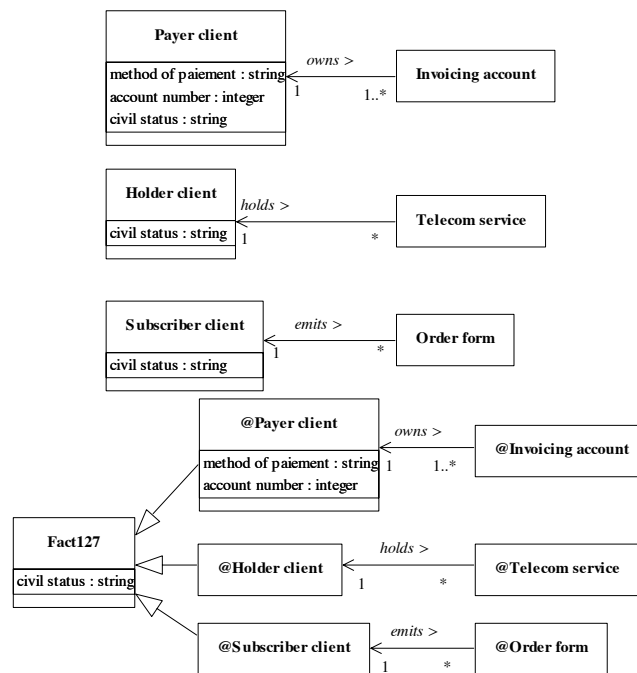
Payer client

method of paiement : string
account number : integer
civil status : string

owns >
1
1..*

Invoicing account

Holder client

civil status : string

holds >
1
*

Telecom service

Subscriber client

civil status : string

emits >
1
*

Order form

@Payer client

method of paiement : string
account number : integer

owns >
1
1..*

@Invoicing account

Fact127

civil status : string

@Holder client

holds >
1
*

@Telecom service

@Subscriber client

emits >
1
*

@Order form